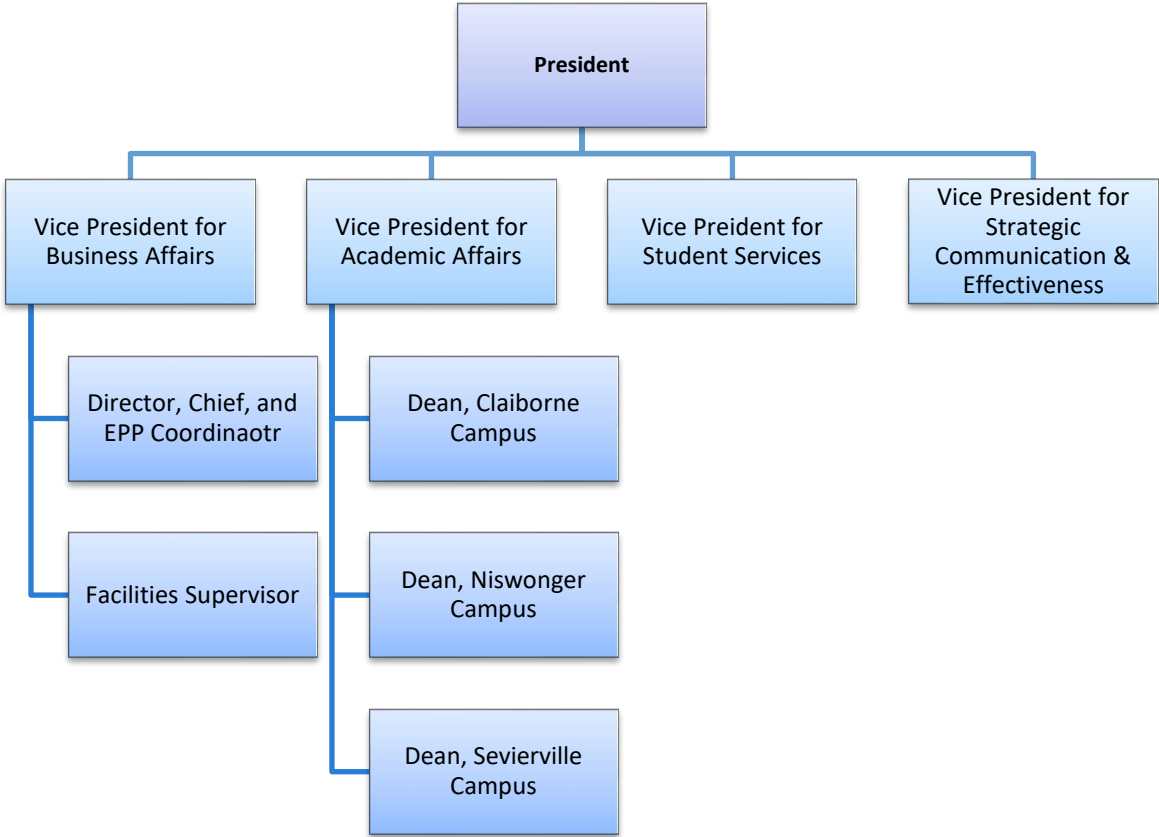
President

Vice President for Business Affairs

Vice President for Academic Affairs

Vice Preident for Student Services

Vice President for Strategic Communication & Effectiveness

Director, Chief, and EPP Coordinaotr

Facilities Supervisor

Dean, Claiborne Campus

Dean, Niswonger Campus

Dean, Sevierville Campus